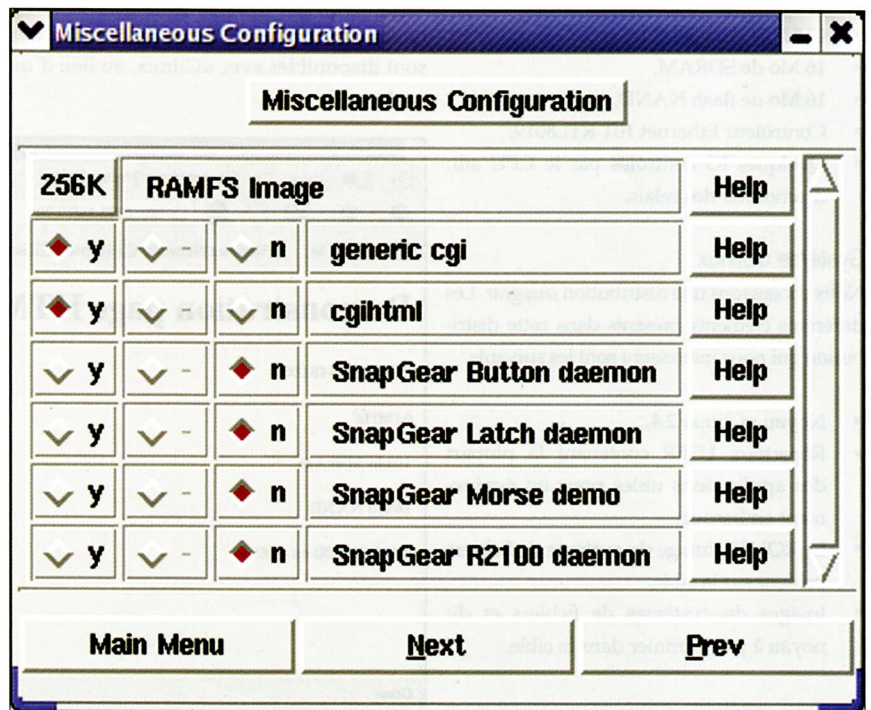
Miscellaneous Configuration

Miscellaneous Configuration

256K RAMFS Image Help

y - n generic cgi Help

y - n cgihtml Help

y - n SnapGear Button daemon Help

y - n SnapGear Latch daemon Help

y - n SnapGear Morse demo Help

y - n SnapGear R2100 daemon Help

Main Menu Next Prev